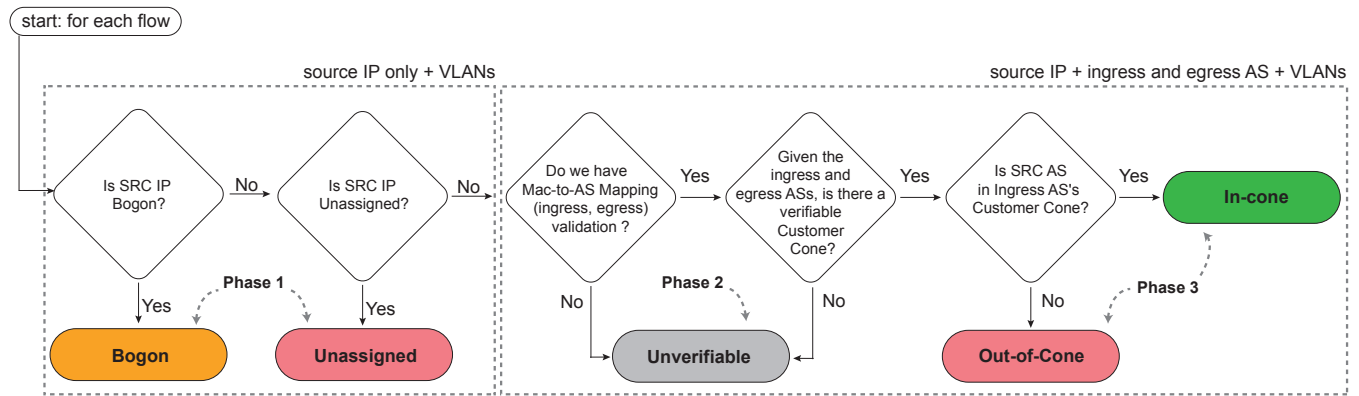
start: for each flow

source IP only + VLANs

Is SRC IP Bogon?

No

Is SRC IP Unassigned?

No

Yes

Phase 1

Yes

Bogon

Unassigned

source IP + ingress and egress AS + VLANs

Do we have Mac-to-AS Mapping (ingress, egress) validation ?

Yes

Given the ingress and egress ASs, is there a verifiable Customer Cone?

Yes

Is SRC AS in Ingress AS's Customer Cone?

Yes

In-cone

Phase 2

No

No

Unverifiable

No

Phase 3

Out-of-Cone